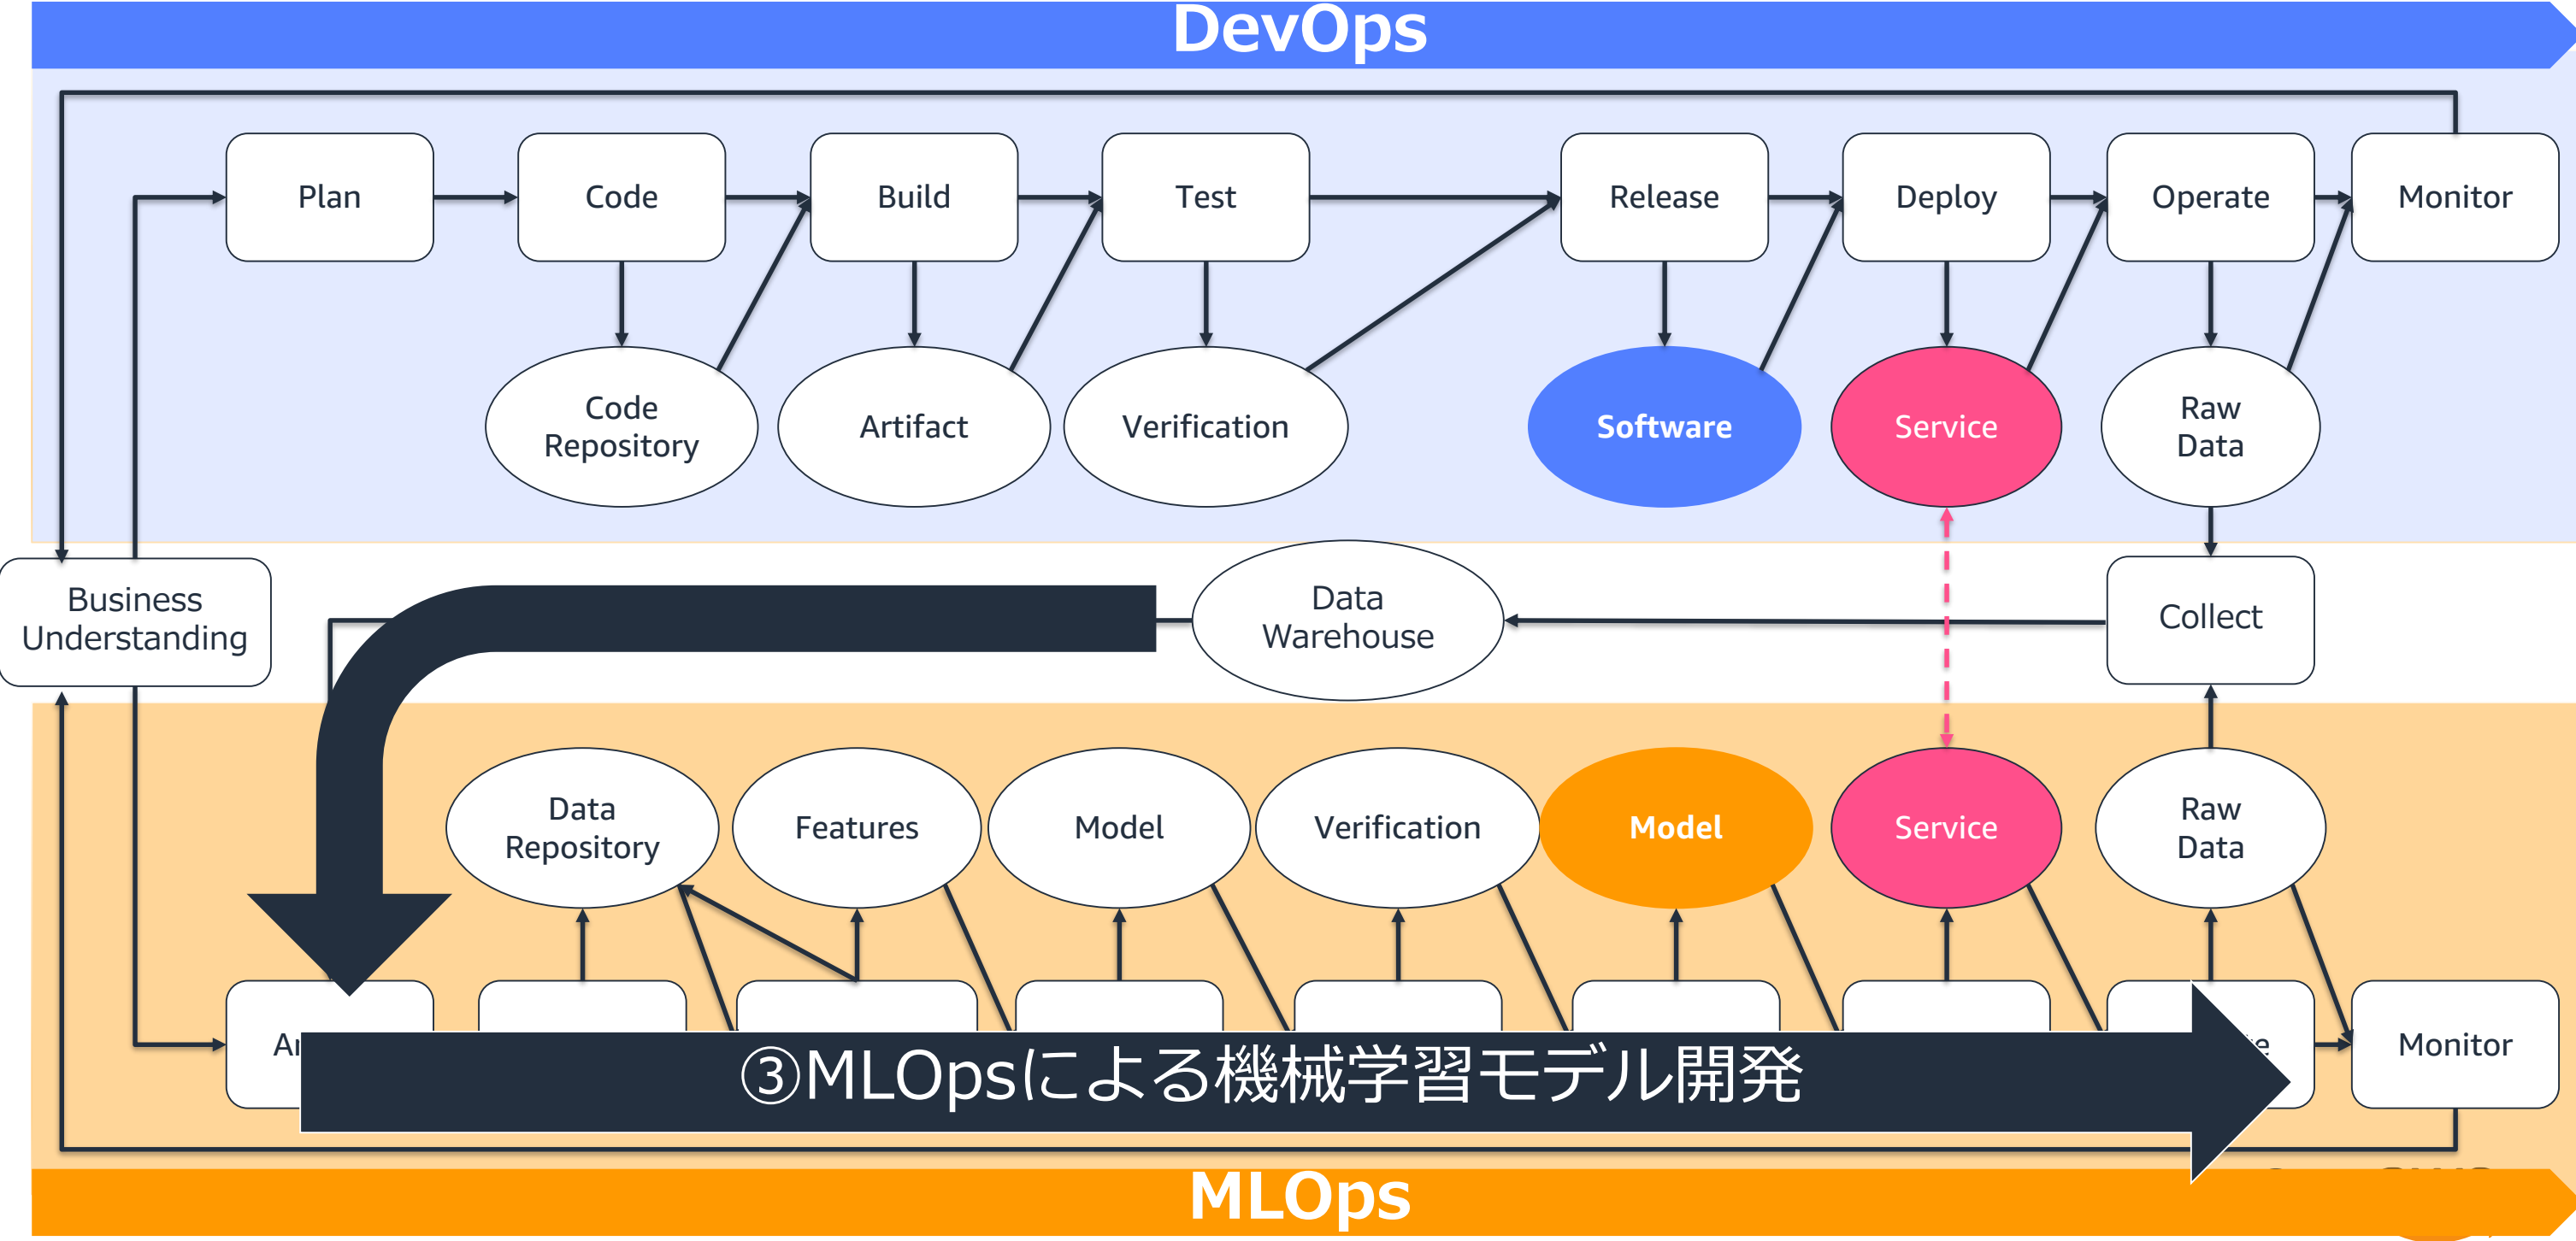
DevOps

Plan

Code

Build

Test

Release

Deploy

Operate

Monitor

Code Repository

Artifact

Verification

Software

Service

Raw Data

Business Understanding

Data Warehouse

Collect

Data Repository

Features

Model

Verification

Model

Service

Raw Data

Ar

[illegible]e

Monitor

③MLOpsによる機械学習モデル開発

MLOps